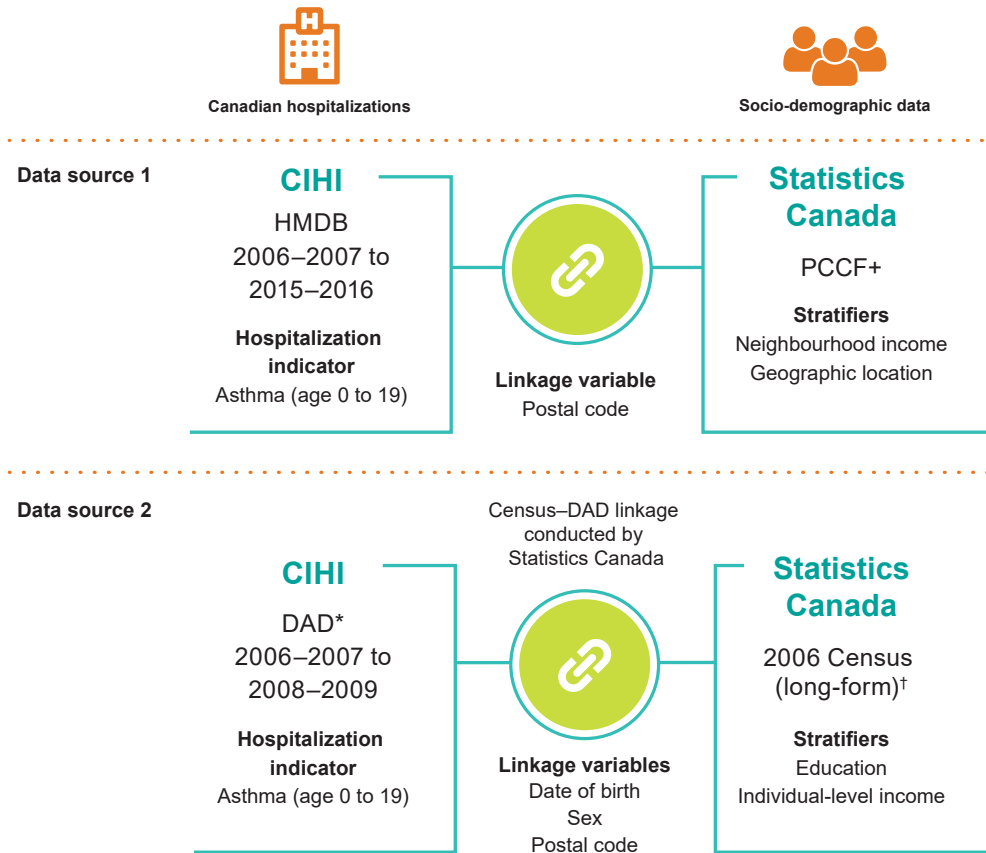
Canadian hospitalizations

Socio-demographic data

Data source 1

CIHI
HMDB
2006–2007 to
2015–2016

Hospitalization indicator
Asthma (age 0 to 19)

Linkage variable
Postal code

Statistics Canada
PCCF+

Stratifiers
Neighbourhood income
Geographic location

Data source 2

Census–DAD linkage conducted by Statistics Canada

CIHI
DAD*
2006–2007 to
2008–2009

Hospitalization indicator
Asthma (age 0 to 19)

Linkage variables
Date of birth
Sex
Postal code

Statistics Canada
2006 Census
(long-form)†

Stratifiers
Education
Individual-level income